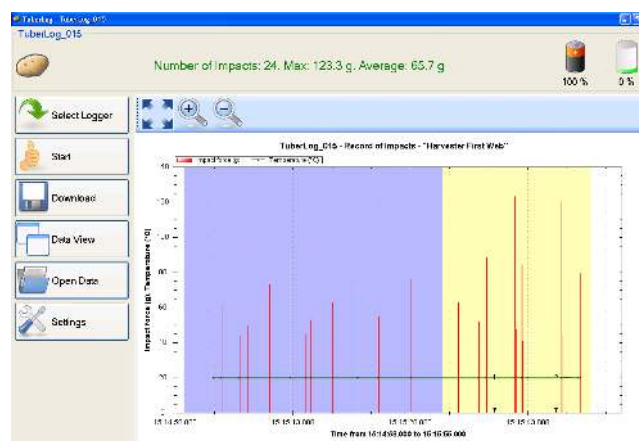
TuberLog - TuberLog 015
TuberLog_015

Number of Impacts: 24. Max: 123.3 g. Average: 65.7 g

100 %
0 %

Select Logger
Start
Download
Data View
Open Data
Settings

TuberLog_015 - Record of Impacts - "Harvester First Web"

Impact Force (g) — Temperature (°C)

Impact Force (g), Temperature (°C)

120
100
80
60
40
20
0

15:14:58.000
15:15:13.000
15:15:28.000
15:15:43.000

Time from 15:14:58.000 to 15:15:55.000